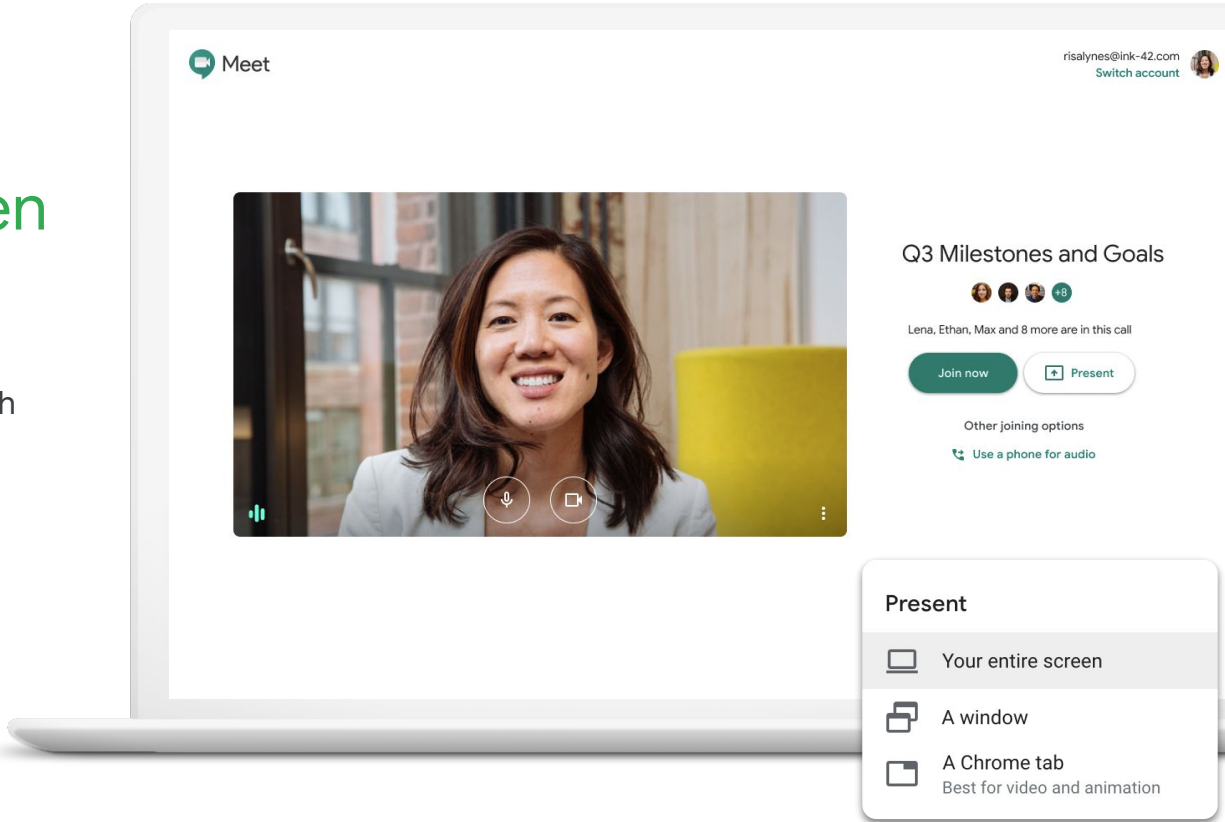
en

h

Meet

risalynes@ink-42.com
Switch account

Q3 Milestones and Goals

+8

Lena, Ethan, Max and 8 more are in this call

Join now

Present

Other joining options

Use a phone for audio

Present

Your entire screen

A window

A Chrome tab
Best for video and animation